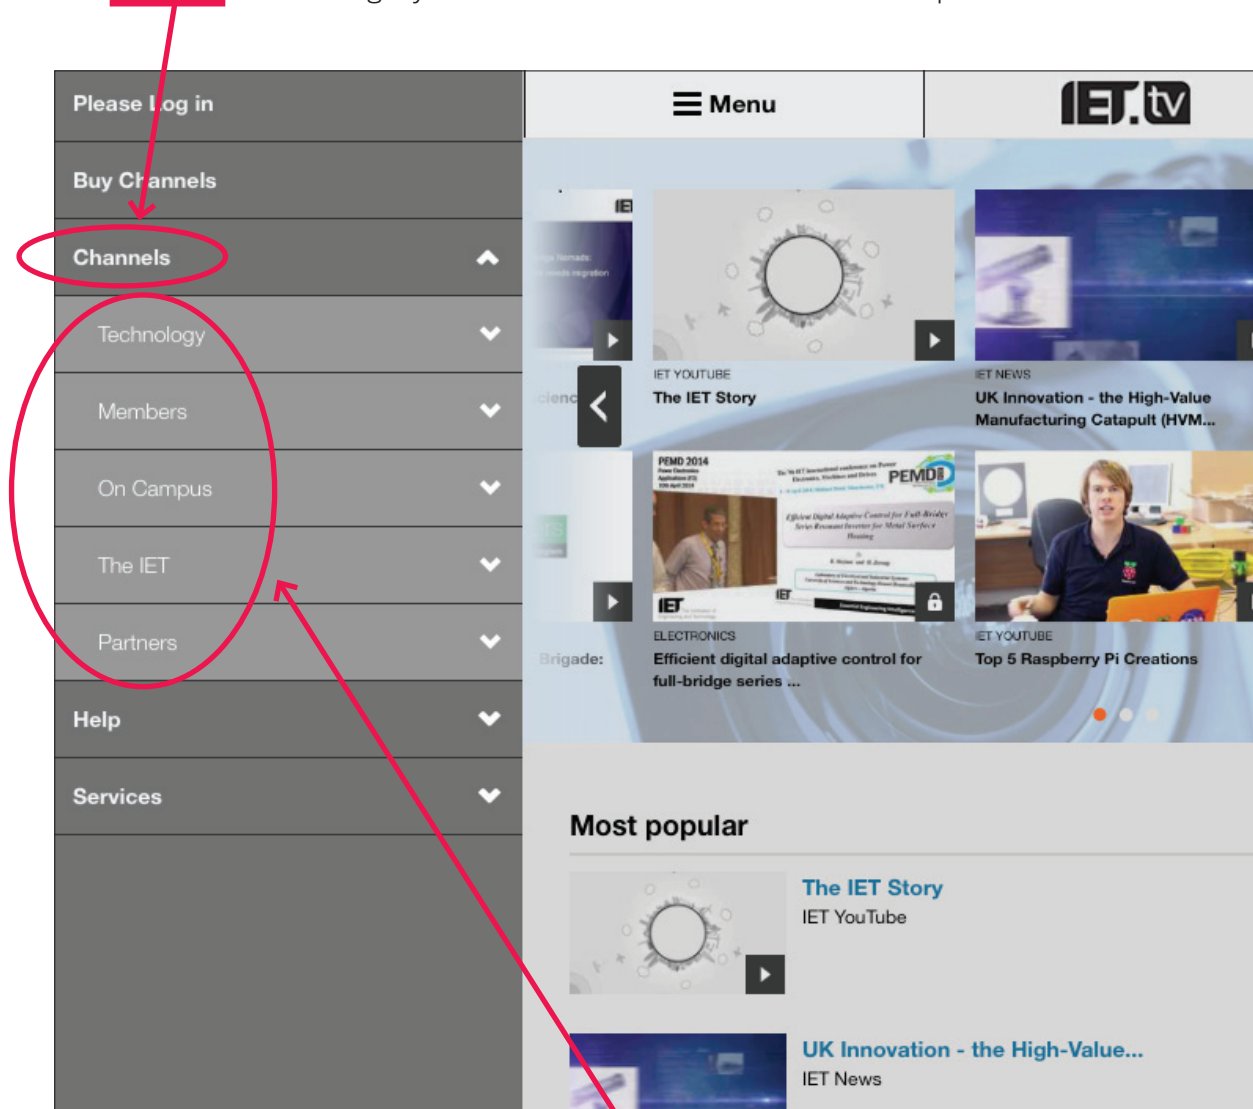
Please log in

Buy Channels

Channels

Technology

Members

On Campus

The IET

Partners

Help

Services

Menu

IET.tv

IET YOUTUBE
The IET Story

IET NEWS
UK Innovation - the High-Value Manufacturing Catapult (HVM...

PEMD 2014

PEMD

ELECTRONICS
Efficient digital adaptive control for full-bridge series ...

IET YOUTUBE
Top 5 Raspberry Pi Creations

Brigade:

Most popular

The IET Story
IET YouTube

UK Innovation - the High-Value...
IET News